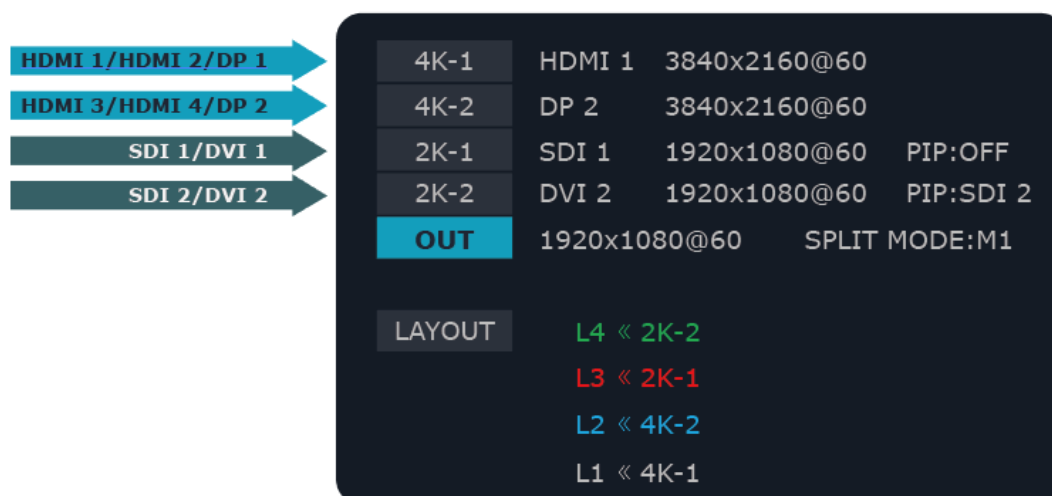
HDMI 1/HDMI 2/DP 1
HDMI 3/HDMI 4/DP 2
SDI 1/DVI 1
SDI 2/DVI 2

| | | | |
|---|---|---|---|
| 4K-1 | HDMI 1 | 3840x2160@60 | |
| 4K-2 | DP 2 | 3840x2160@60 | |
| 2K-1 | SDI 1 | 1920x1080@60 | PIP:OFF |
| 2K-2 | DVI 2 | 1920x1080@60 | PIP:SDI 2 |
| OUT | 1920x1080@60 | SPLIT MODE:M1 | |

LAYOUT
L4 « 2K-2
L3 « 2K-1
L2 « 4K-2
L1 « 4K-1